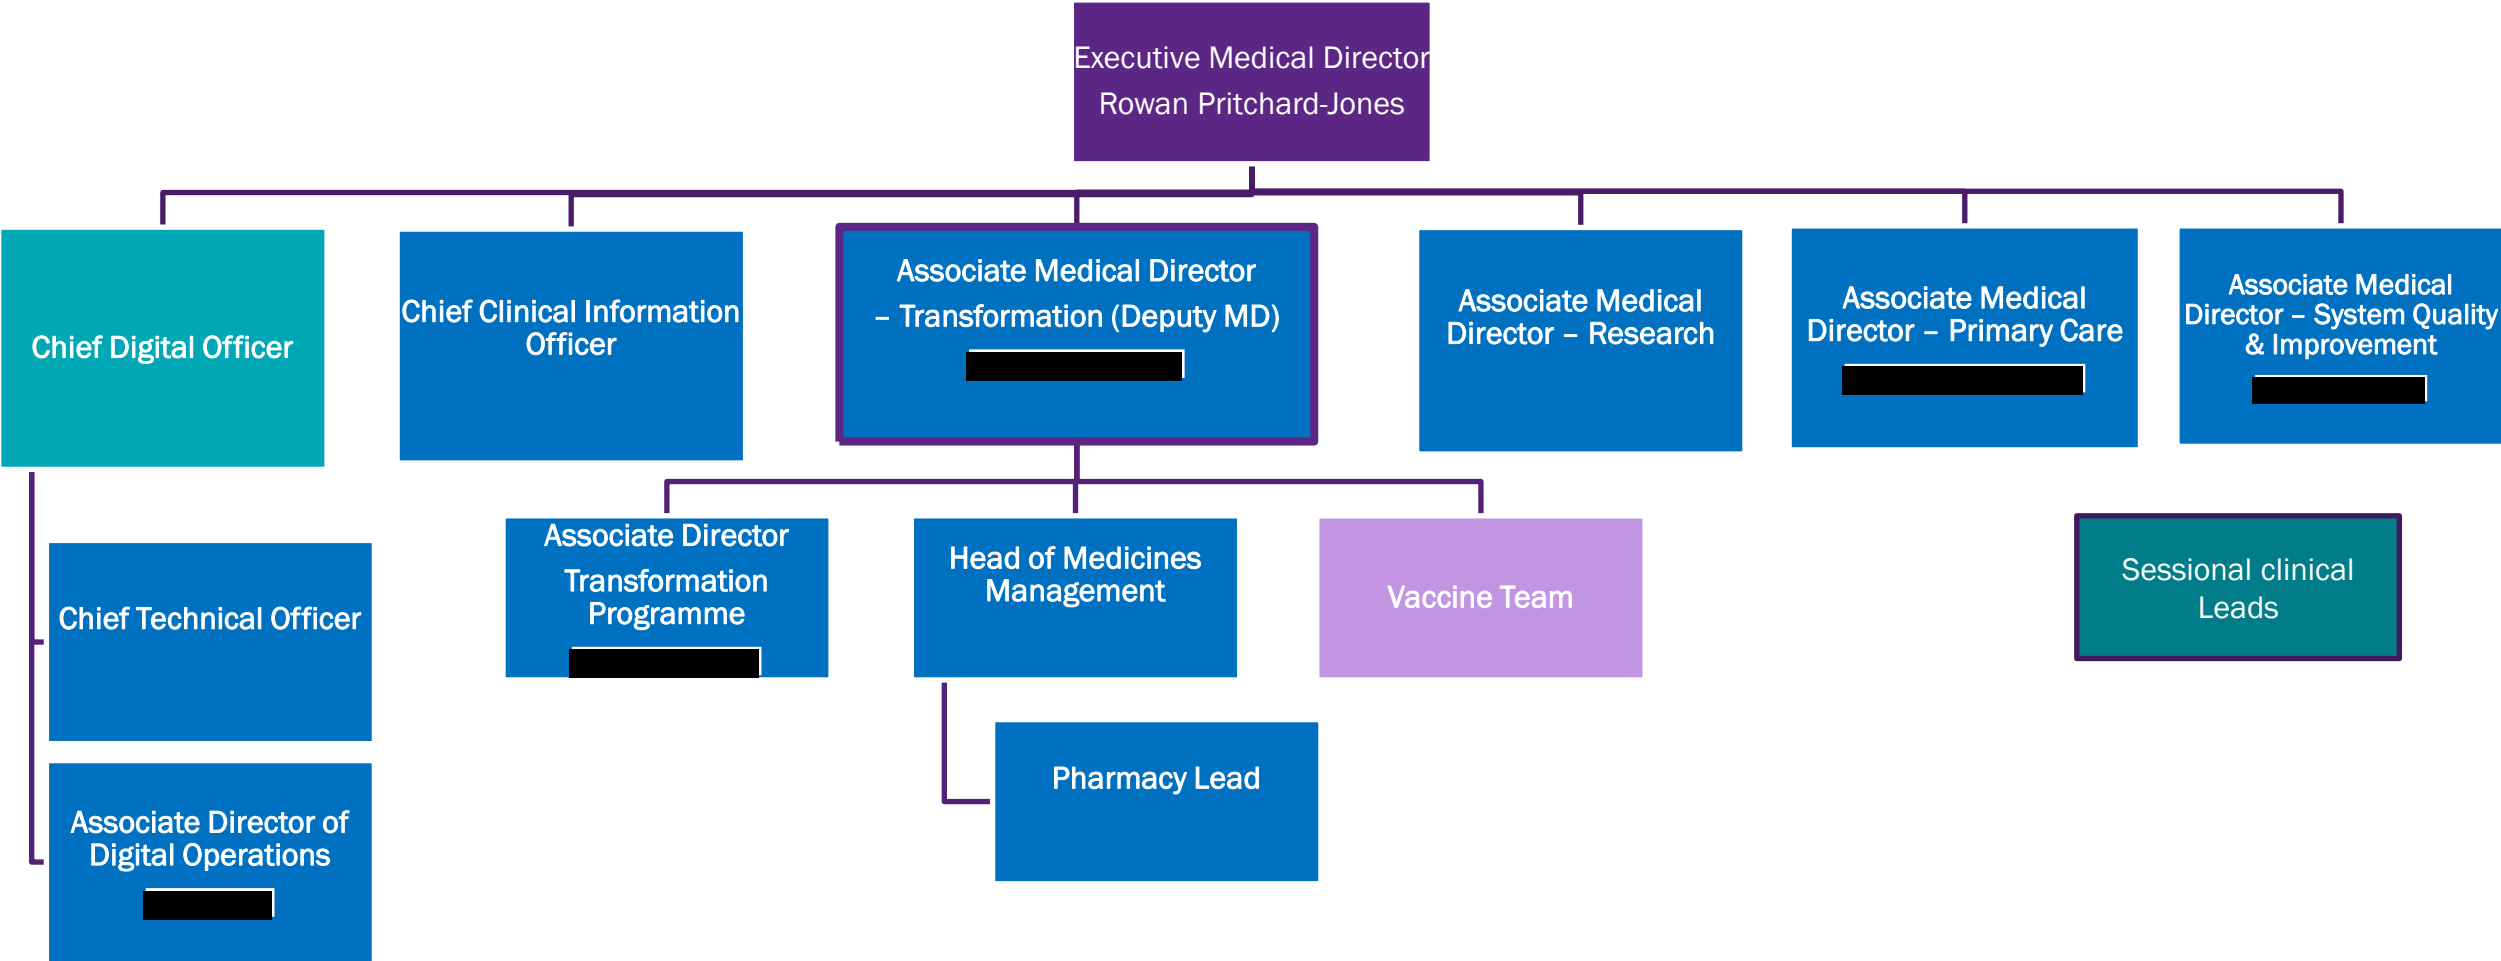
Executive Medical Director
Rowan Pritchard-Jones

Chief Digital Officer

Chief Clinical Information Officer

Associate Medical Director – Transformation (Deputy MD)
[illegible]

Associate Medical Director – Research

Associate Medical Director – Primary Care
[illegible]

Associate Medical Director – System Quality & Improvement
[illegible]

Chief Technical Officer

Associate Director of Digital Operations
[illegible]

Associate Director Transformation Programme
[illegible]

Head of Medicines Management

Pharmacy Lead

Vaccine Team

Sessional clinical Leads